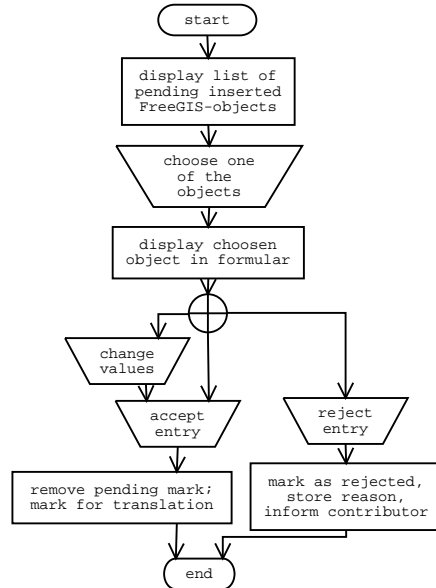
start

display list of pending inserted FreeGIS-objects

choose one of the objects

display choosen object in formular

change values

accept entry

reject entry

remove pending mark; mark for translation

mark as rejected, store reason, inform contributor

end